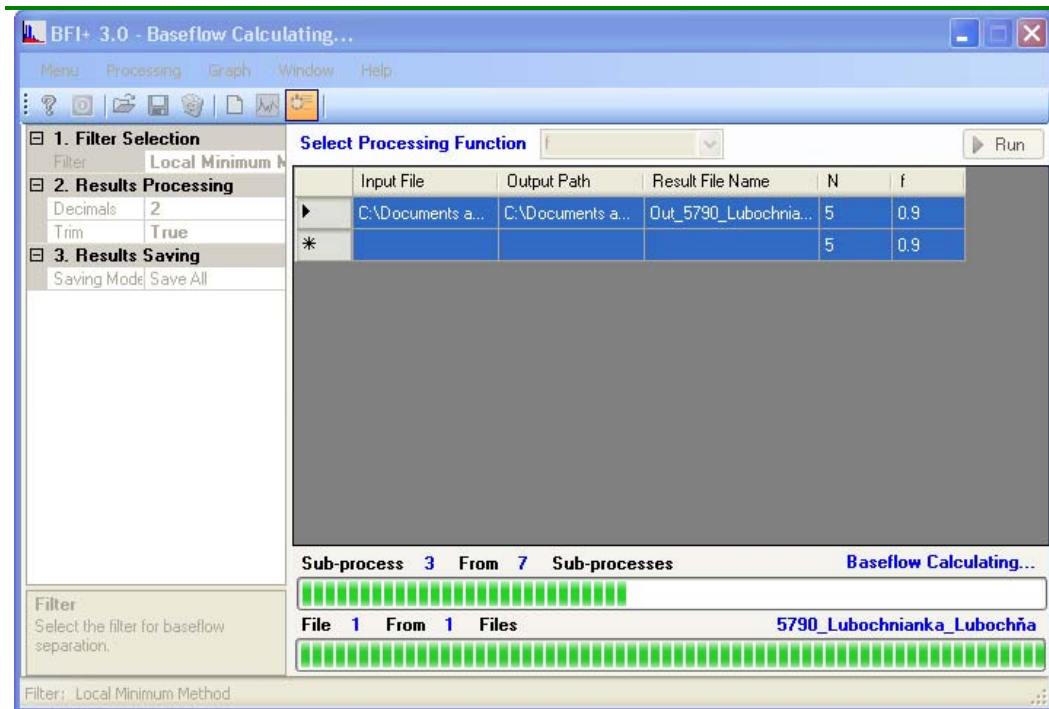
BFI+ 3.0 - Baseflow Calculating...

Menu Processing Graph Window Help

⊟ 1. Filter Selection
Filter Local Minimum M
⊟ 2. Results Processing
Decimals 2
Trim True
⊟ 3. Results Saving
Saving Mode Save All

Filter
Select the filter for baseflow separation.

Select Processing Function f

Run

| | Input File | Output Path | Result File Name | N | f |
|---|---|---|---|---|---|
| ▸ | C:\Documents a... | C:\Documents a... | Out_5790_Lubochnia... | 5 | 0.9 |
| * | | | | 5 | 0.9 |

Sub-process 3 From 7 Sub-processes Baseflow Calculating...

File 1 From 1 Files 5790_Lubochnianka_Lubochňa

Filter: Local Minimum Method